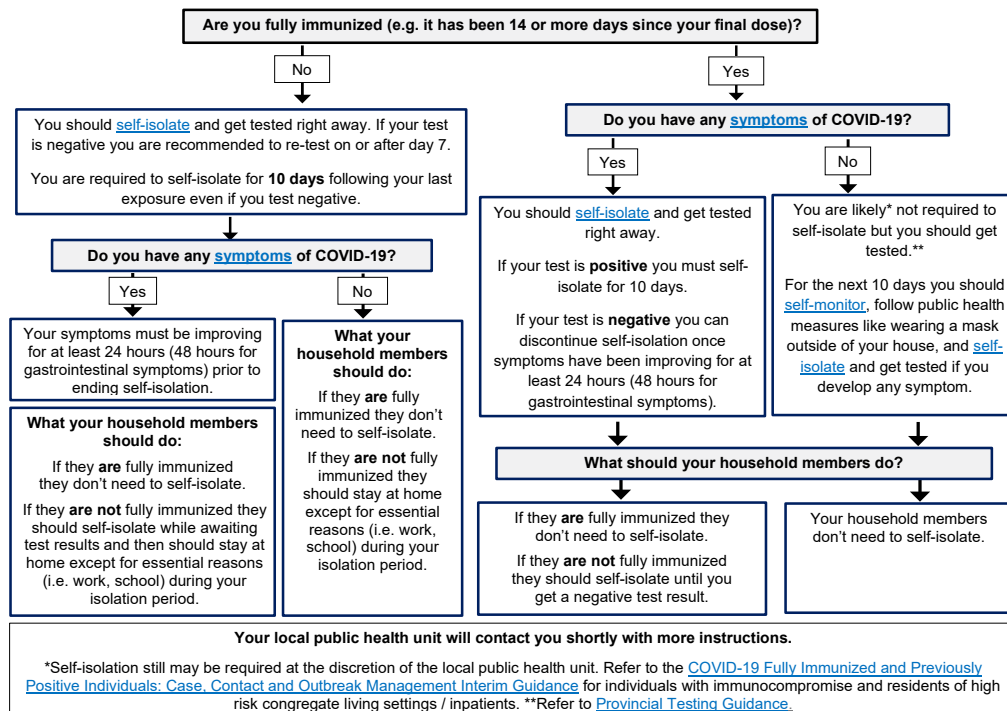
Are you fully immunized (e.g. it has been 14 or more days since your final dose)?

No

Yes

You should self-isolate and get tested right away. If your test is negative you are recommended to re-test on or after day 7.

You are required to self-isolate for **10 days** following your last exposure even if you test negative.

Do you have any symptoms of COVID-19?

Yes

No

Your symptoms must be improving for at least 24 hours (48 hours for gastrointestinal symptoms) prior to ending self-isolation.

What your household members should do:

If they **are** fully immunized they don't need to self-isolate.

If they **are not** fully immunized they should self-isolate while awaiting test results and then should stay at home except for essential reasons (i.e. work, school) during your isolation period.

What your household members should do:

If they **are** fully immunized they don't need to self-isolate.

If they **are not** fully immunized they should stay at home except for essential reasons (i.e. work, school) during your isolation period.

Do you have any symptoms of COVID-19?

Yes

No

You should self-isolate and get tested right away.

If your test is **positive** you must self-isolate for 10 days.

If your test is **negative** you can discontinue self-isolation once symptoms have been improving for at least 24 hours (48 hours for gastrointestinal symptoms).

You are likely* not required to self-isolate but you should get tested.**

For the next 10 days you should self-monitor, follow public health measures like wearing a mask outside of your house, and self-isolate and get tested if you develop any symptom.

What should your household members do?

If they **are** fully immunized they don't need to self-isolate.

If they **are not** fully immunized they should self-isolate until you get a negative test result.

Your household members don't need to self-isolate.

Your local public health unit will contact you shortly with more instructions.

*Self-isolation still may be required at the discretion of the local public health unit. Refer to the COVID-19 Fully Immunized and Previously Positive Individuals: Case, Contact and Outbreak Management Interim Guidance for individuals with immunocompromise and residents of high risk congregate living settings / inpatients. **Refer to Provincial Testing Guidance.